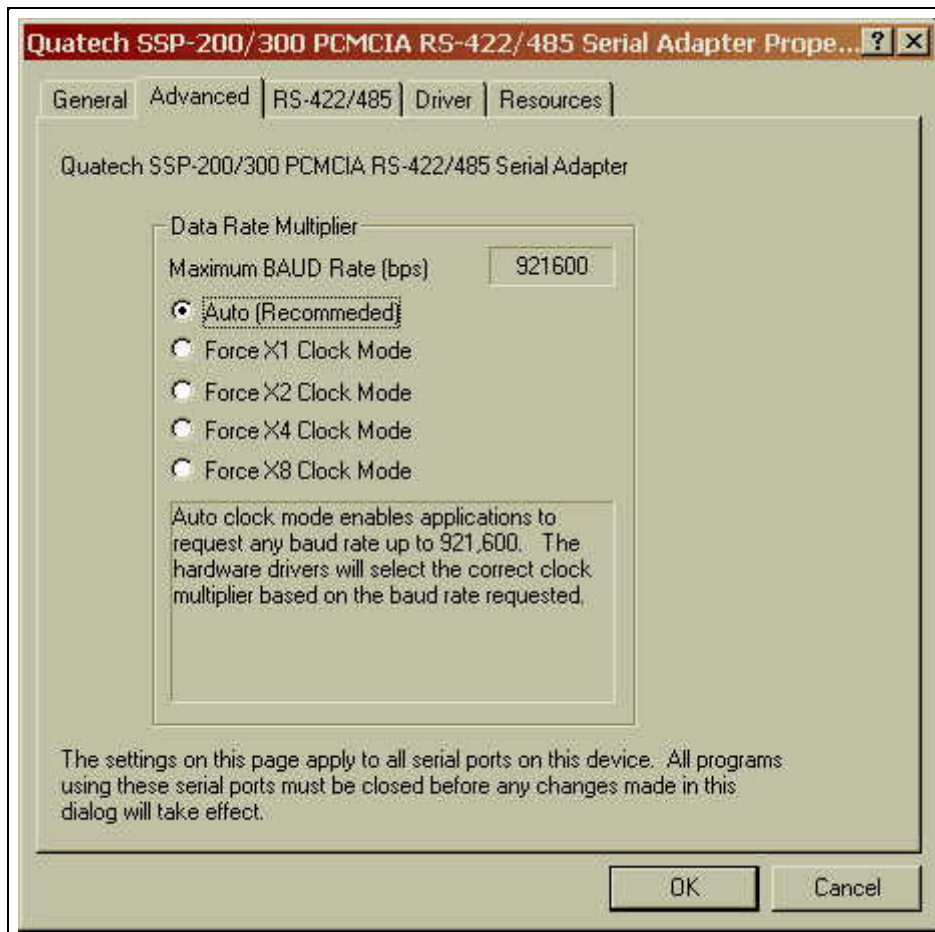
Quatech SSP-200/300 PCMCIA RS-422/485 Serial Adapter Prope... ? X

General | Advanced | RS-422/485 | Driver | Resources

Quatech SSP-200/300 PCMCIA RS-422/485 Serial Adapter

Data Rate Multiplier

Maximum BAUD Rate (bps) 921600

Auto (Recommeded)

Force X1 Clock Mode

Force X2 Clock Mode

Force X4 Clock Mode

Force X8 Clock Mode

Auto clock mode enables applications to request any baud rate up to 921,600. The hardware drivers will select the correct clock multiplier based on the baud rate requested.

The settings on this page apply to all serial ports on this device. All programs using these serial ports must be closed before any changes made in this dialog will take effect.

OK

Cancel